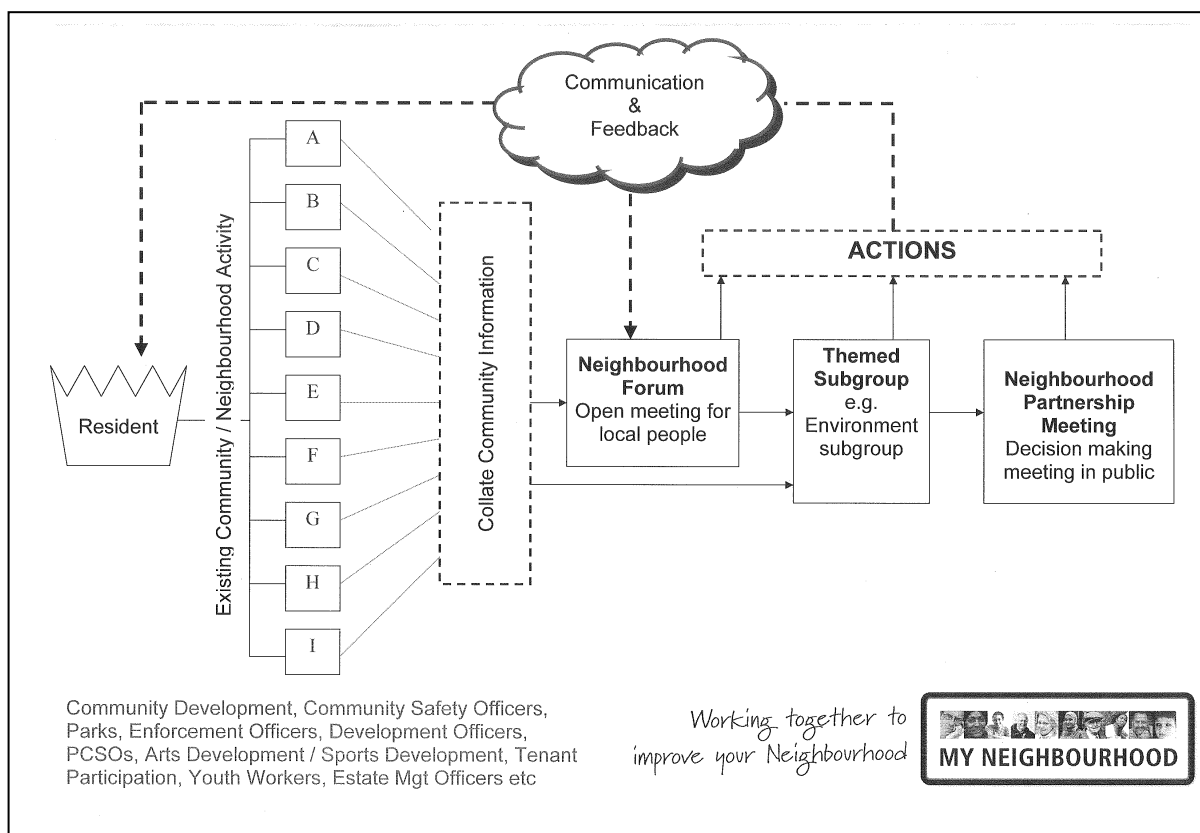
Communication & Feedback

Resident

Existing Community / Neighbourhood Activity

A
B
C
D
E
F
G
H
I

Collate Community Information

ACTIONS

**Neighbourhood Forum**
Open meeting for local people

**Themed Subgroup**
e.g. Environment subgroup

**Neighbourhood Partnership Meeting**
Decision making meeting in public

Community Development, Community Safety Officers, Parks, Enforcement Officers, Development Officers, PCSOs, Arts Development / Sports Development, Tenant Participation, Youth Workers, Estate Mgt Officers etc

Working together to improve your Neighbourhood

MY NEIGHBOURHOOD